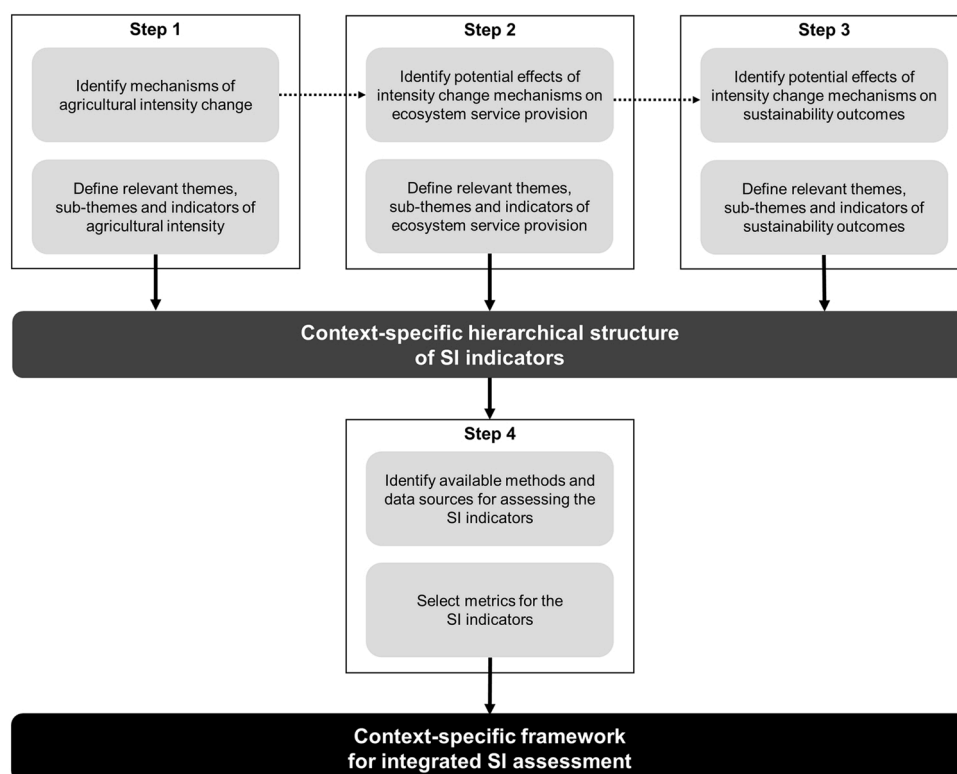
Step 1

Identify mechanisms of agricultural intensity change

Define relevant themes, sub-themes and indicators of agricultural intensity

Step 2

Identify potential effects of intensity change mechanisms on ecosystem service provision

Define relevant themes, sub-themes and indicators of ecosystem service provision

Step 3

Identify potential effects of intensity change mechanisms on sustainability outcomes

Define relevant themes, sub-themes and indicators of sustainability outcomes

Context-specific hierarchical structure of SI indicators

Step 4

Identify available methods and data sources for assessing the SI indicators

Select metrics for the SI indicators

Context-specific framework for integrated SI assessment